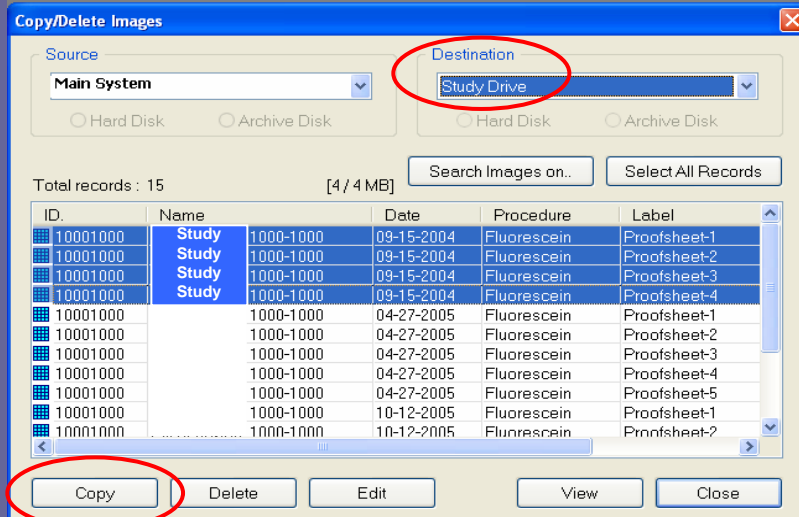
Copy/Delete Images

Source
Main System
Hard Disk
Archive Disk

Destination
Study Drive
Hard Disk
Archive Disk

Search Images on..
Select All Records

Total records : 15
[4 / 4 MB]

| ID. | Name | | Date | Procedure | Label |
|---|---|---|---|---|---|
| 10001000 | Study | 1000-1000 | 09-15-2004 | Fluorescein | Proofsheet-1 |
| 10001000 | Study | 1000-1000 | 09-15-2004 | Fluorescein | Proofsheet-2 |
| 10001000 | Study | 1000-1000 | 09-15-2004 | Fluorescein | Proofsheet-3 |
| 10001000 | Study | 1000-1000 | 09-15-2004 | Fluorescein | Proofsheet-4 |
| 10001000 | | 1000-1000 | 04-27-2005 | Fluorescein | Proofsheet-1 |
| 10001000 | | 1000-1000 | 04-27-2005 | Fluorescein | Proofsheet-2 |
| 10001000 | | 1000-1000 | 04-27-2005 | Fluorescein | Proofsheet-3 |
| 10001000 | | 1000-1000 | 04-27-2005 | Fluorescein | Proofsheet-4 |
| 10001000 | | 1000-1000 | 04-27-2005 | Fluorescein | Proofsheet-5 |
| 10001000 | | 1000-1000 | 10-12-2005 | Fluorescein | Proofsheet-1 |
| 10001000 | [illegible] | 1000-1000 | 10-12-2005 | Fluorescein | Proofsheet-2 |

Copy
Delete
Edit
View
Close